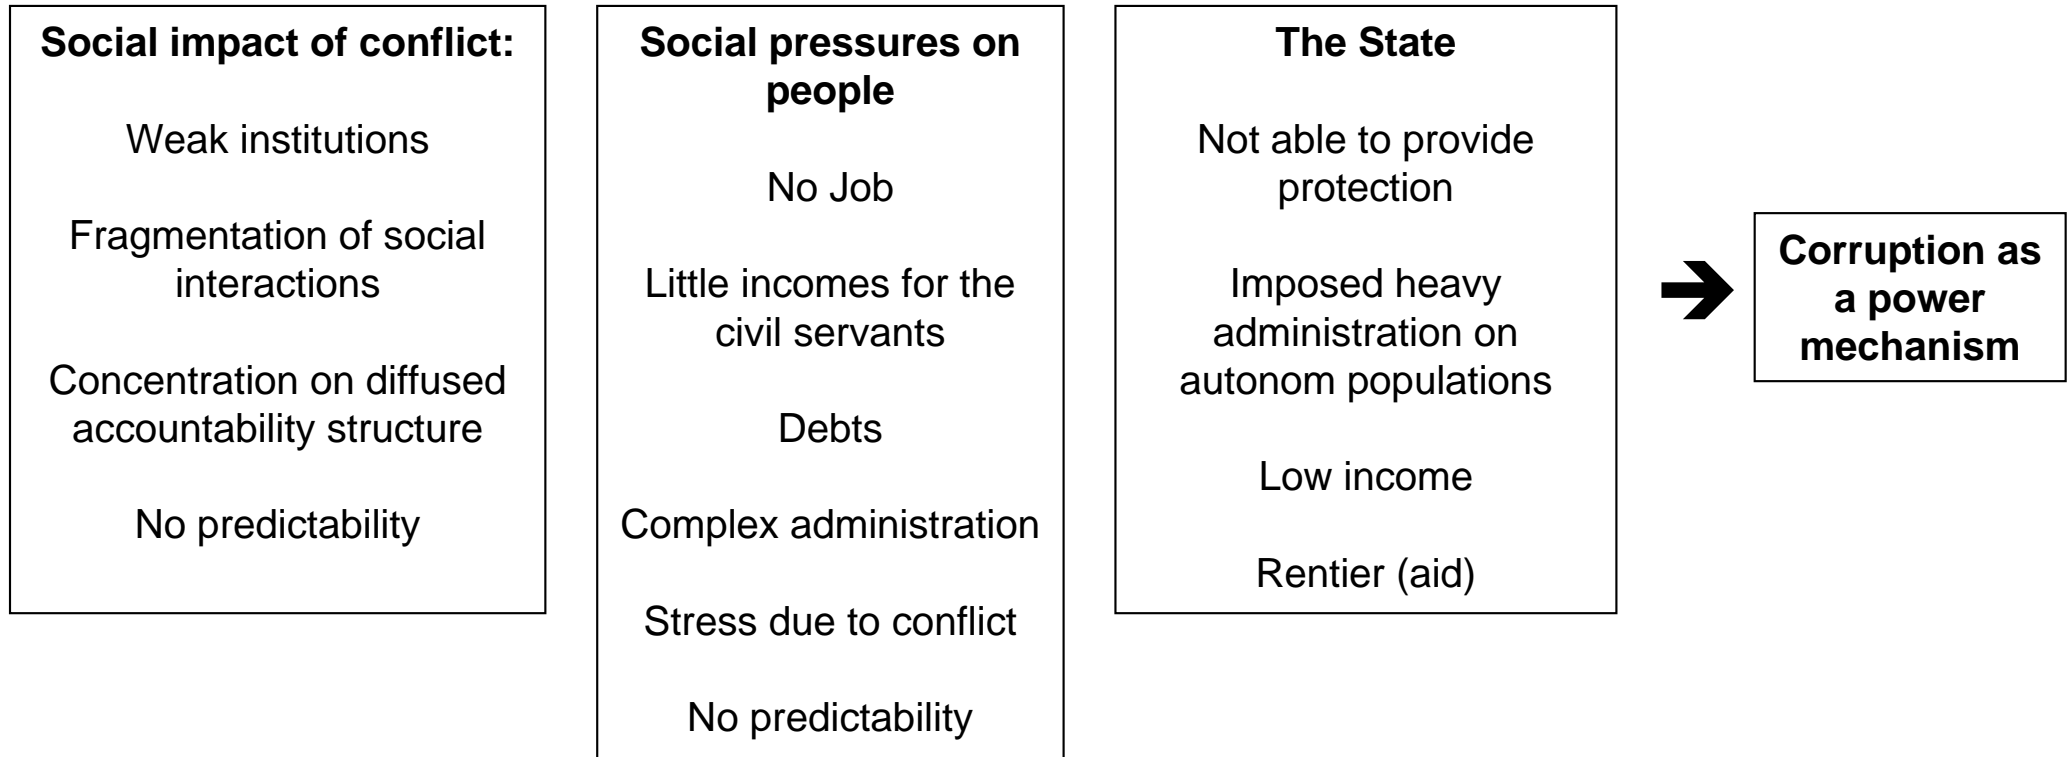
**Social impact of conflict:**

Weak institutions

Fragmentation of social interactions

Concentration on diffused accountability structure

No predictability

**Social pressures on people**

No Job

Little incomes for the civil servants

Debts

Complex administration

Stress due to conflict

No predictability

**The State**

Not able to provide protection

Imposed heavy administration on autonom populations

Low income

Rentier (aid)

**Corruption as a power mechanism**